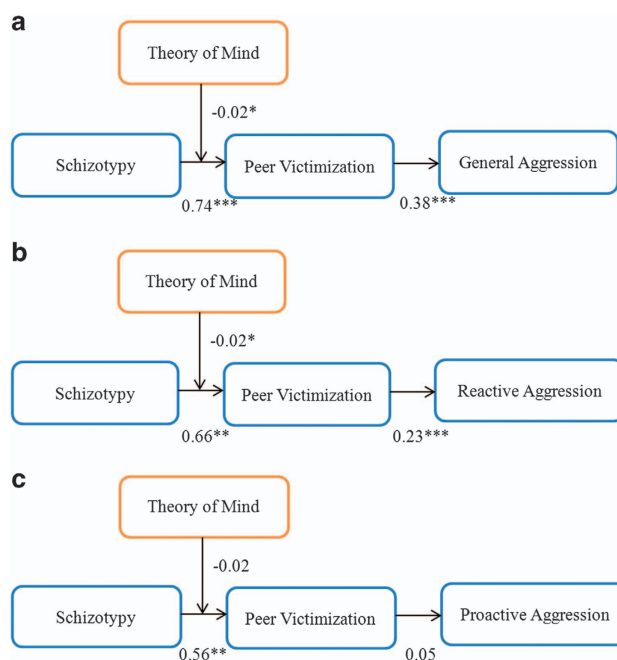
a

Theory of Mind

-0.02*

Schizotypy

Peer Victimization

General Aggression

0.74***

0.38***

b

Theory of Mind

-0.02*

Schizotypy

Peer Victimization

Reactive Aggression

0.66**

0.23***

c

Theory of Mind

-0.02

Schizotypy

Peer Victimization

Proactive Aggression

0.56**

0.05